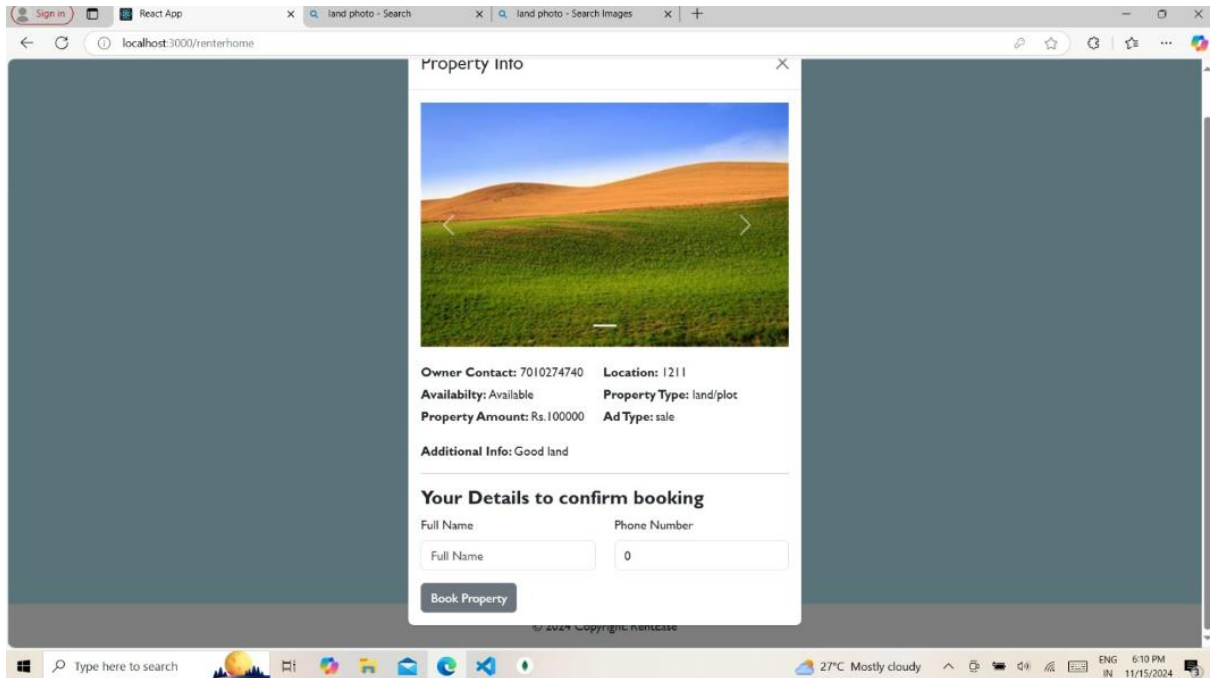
Sign in

React App

land photo - Search

land photo - Search Images

localhost:3000/renterhome

Property Info

Owner Contact: 7010274740
Location: 1211
Availabilty: Available
Property Type: land/plot
Property Amount: Rs.100000
Ad Type: sale

Additional Info: Good land

Your Details to confirm booking

Full Name

Phone Number

Full Name

0

Book Property

© 2024 Copyright: RentEase

Type here to search

27°C Mostly cloudy

ENG IN

6:10 PM 11/15/2024